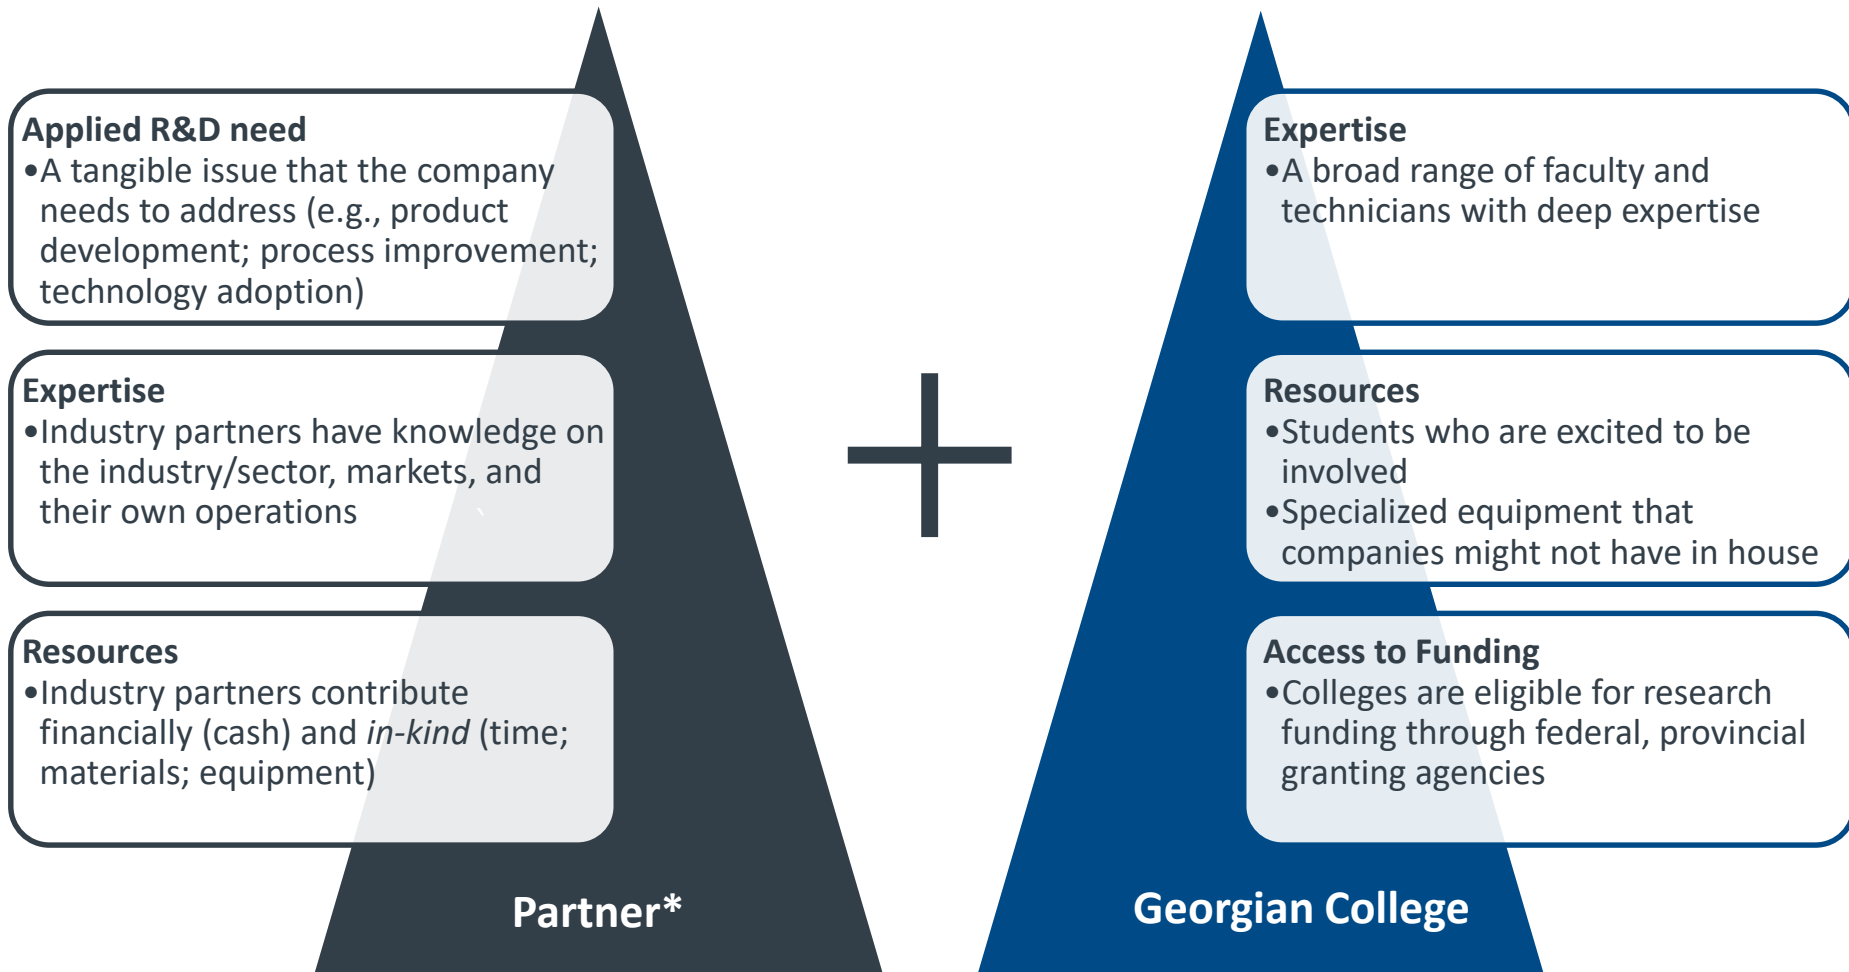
**Applied R&D need**
•A tangible issue that the company needs to address (e.g., product development; process improvement; technology adoption)

**Expertise**
•Industry partners have knowledge on the industry/sector, markets, and their own operations

**Resources**
•Industry partners contribute financially (cash) and *in-kind* (time; materials; equipment)

**Partner***

+

**Expertise**
•A broad range of faculty and technicians with deep expertise

**Resources**
•Students who are excited to be involved
•Specialized equipment that companies might not have in house

**Access to Funding**
•Colleges are eligible for research funding through federal, provincial granting agencies

**Georgian College**